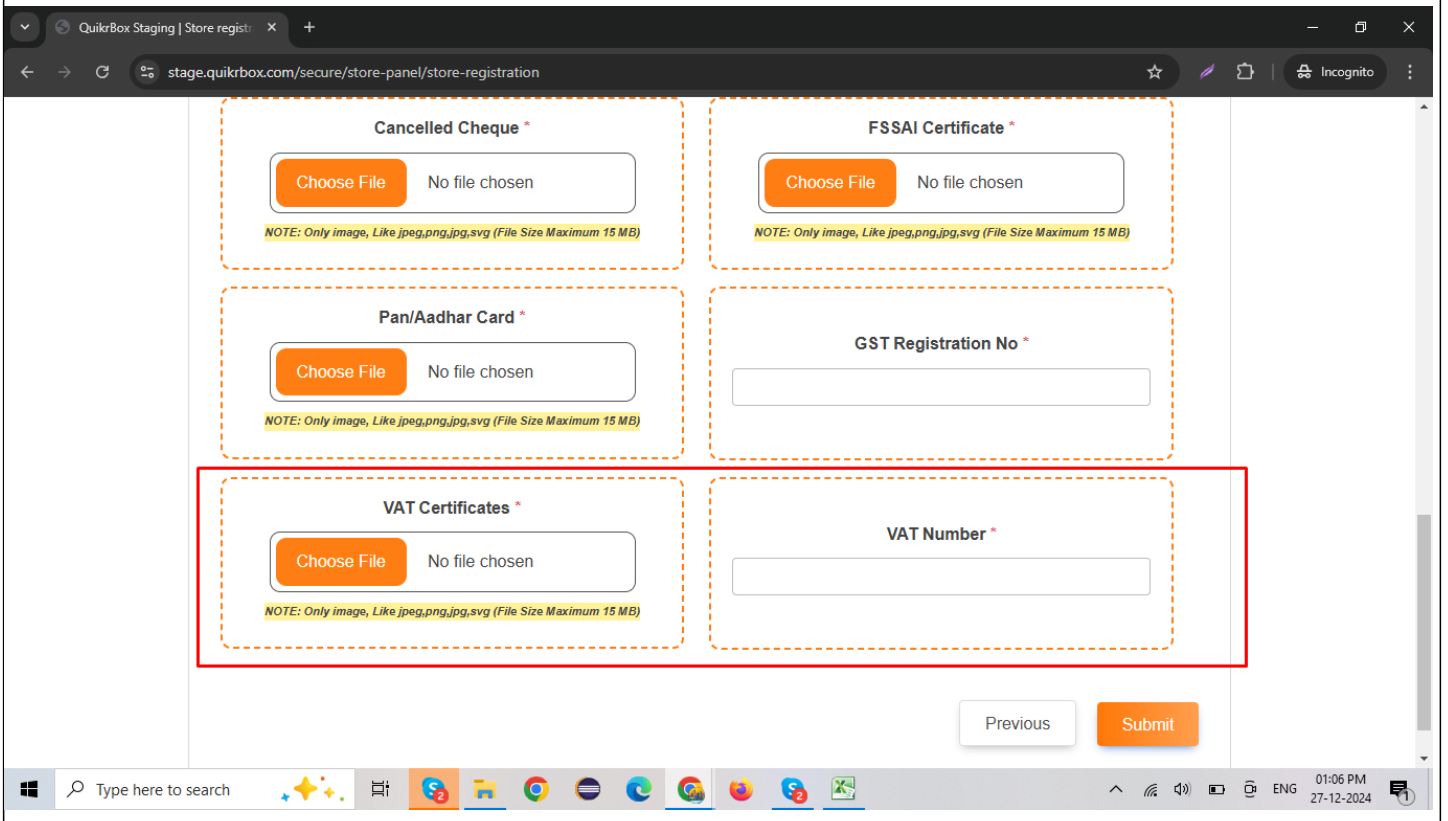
QuikrBox Staging | Store registr ×

+

stage.quikrbox.com/secure/store-panel/store-registration

Incognito

Cancelled Cheque *

Choose File No file chosen

NOTE: Only image, Like jpeg,png,jpg,svg (File Size Maximum 15 MB)

FSSAI Certificate *

Choose File No file chosen

NOTE: Only image, Like jpeg,png,jpg,svg (File Size Maximum 15 MB)

Pan/Aadhar Card *

Choose File No file chosen

NOTE: Only image, Like jpeg,png,jpg,svg (File Size Maximum 15 MB)

GST Registration No *

VAT Certificates *

Choose File No file chosen

NOTE: Only image, Like jpeg,png,jpg,svg (File Size Maximum 15 MB)

VAT Number *

Previous

Submit

Type here to search

ENG 01:06 PM 27-12-2024